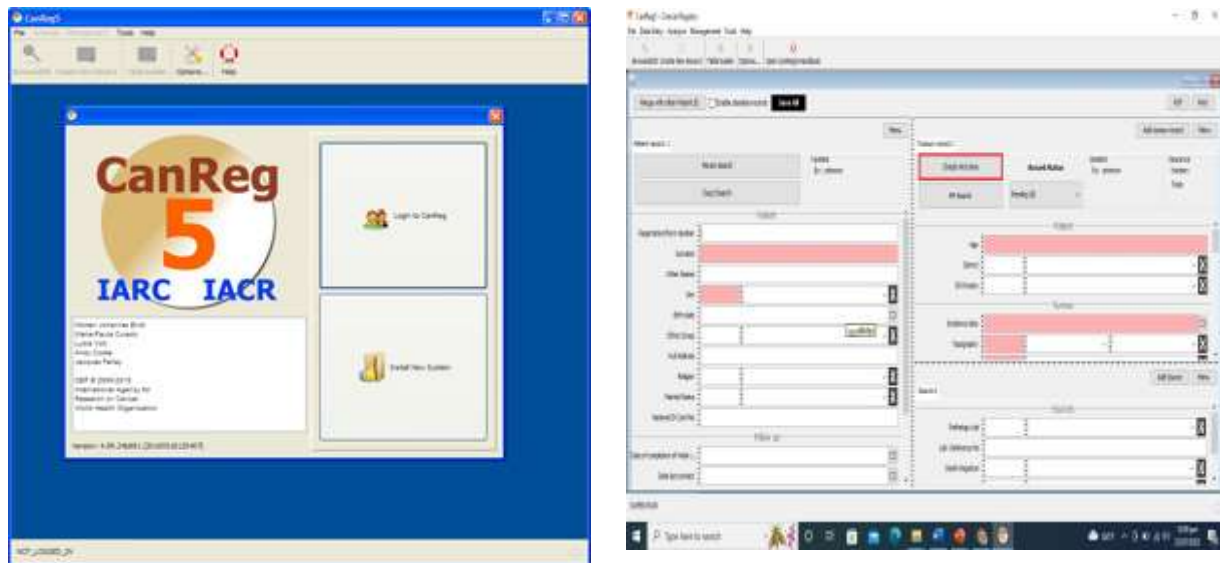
CanReg5

File Tools Help

Options... Help

CanReg 5

IARC IACR

Login to CanReg

Install New System

Morten Johannes Ervik
Maria Paula Curado
Lucas Vick
Andy Cooke
Jacques Ferlay

GBP © 2008-2015
International Agency for
Research on Cancer
World Health Organization

Version: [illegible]

NOT_LOGGED_IN

CanReg5 - CancerRegistry

File Data Entry Analysis Management Tools Help

Merge with other Patient ID Disable checks Save All

New

Patient search

Tumour record

Check and Save

Record Status

Pending

Patient

Tumour

Source

Follow up

Type here to search